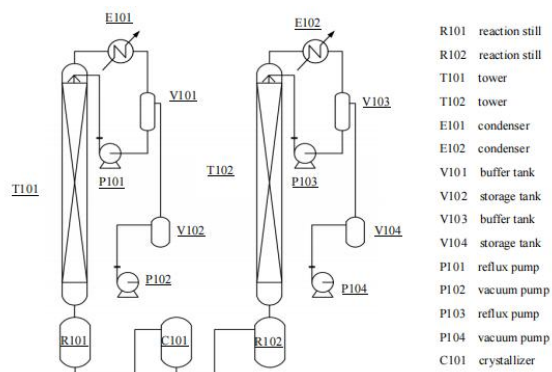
E101

V101

P101

T101

V102

P102

R101

C101

E102

V103

P103

T102

V104

P104

R102

R101 reaction still
R102 reaction still
T101 tower
T102 tower
E101 condenser
E102 condenser
V101 buffer tank
V102 storage tank
V103 buffer tank
V104 storage tank
P101 reflux pump
P102 vacuum pump
P103 reflux pump
P104 vacuum pump
C101 crystallizer